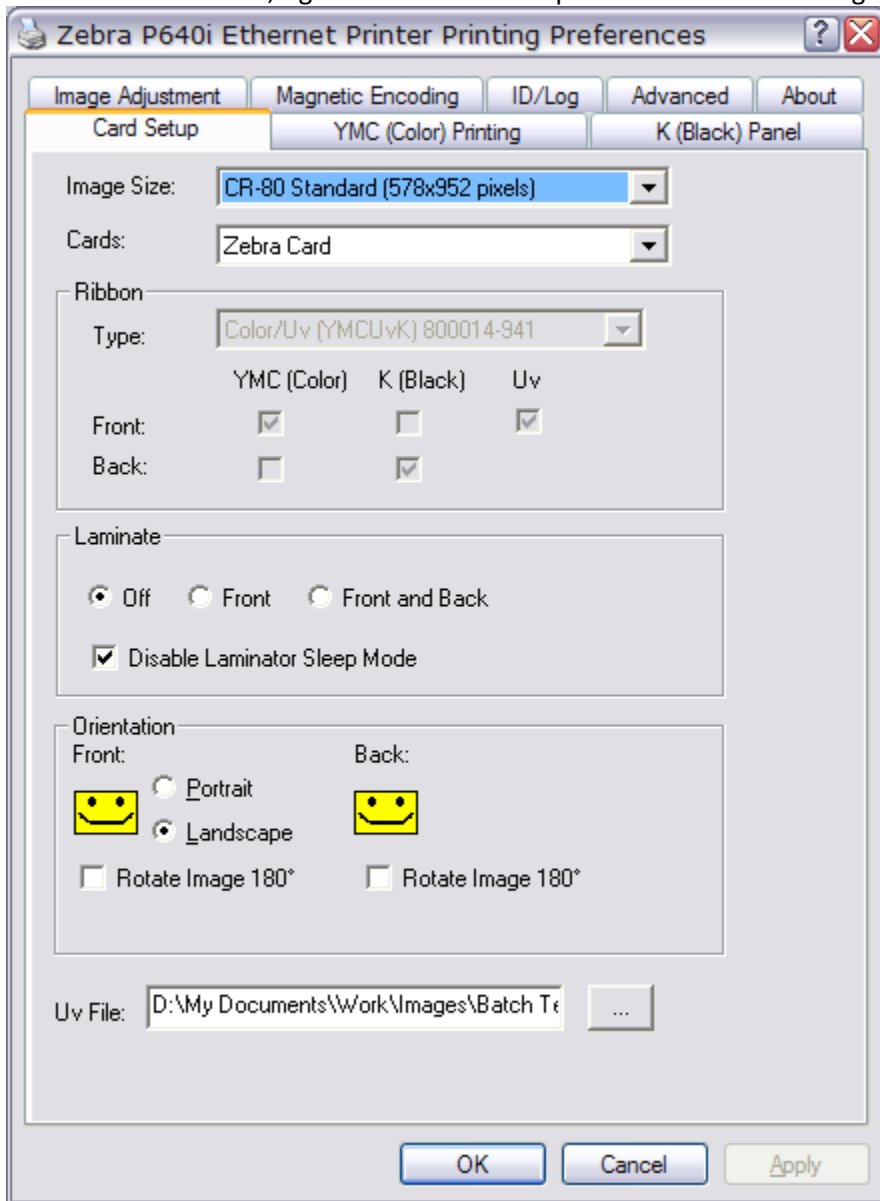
Zebra P640i Ethernet Printer Printing Preferences

Image Adjustment | Magnetic Encoding | ID/Log | Advanced | About
Card Setup | YMC (Color) Printing | K (Black) Panel

Image Size: CR-80 Standard (578x952 pixels)

Cards: Zebra Card

Ribbon
Type: Color/Uv (YMCUvK) 800014-941

| | YMC (Color) | K (Black) | Uv |
|---|---|---|---|
| Front: | ☑ | ☐ | ☑ |
| Back: | ☐ | ☑ | |

Laminate
Off Front Front and Back
Disable Laminator Sleep Mode

Orientation
Front:
Portrait
Landscape
Back:
Rotate Image 180° Rotate Image 180°

Uv File: D:\My Documents\Work\Images\Batch T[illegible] ...

OK Cancel Apply